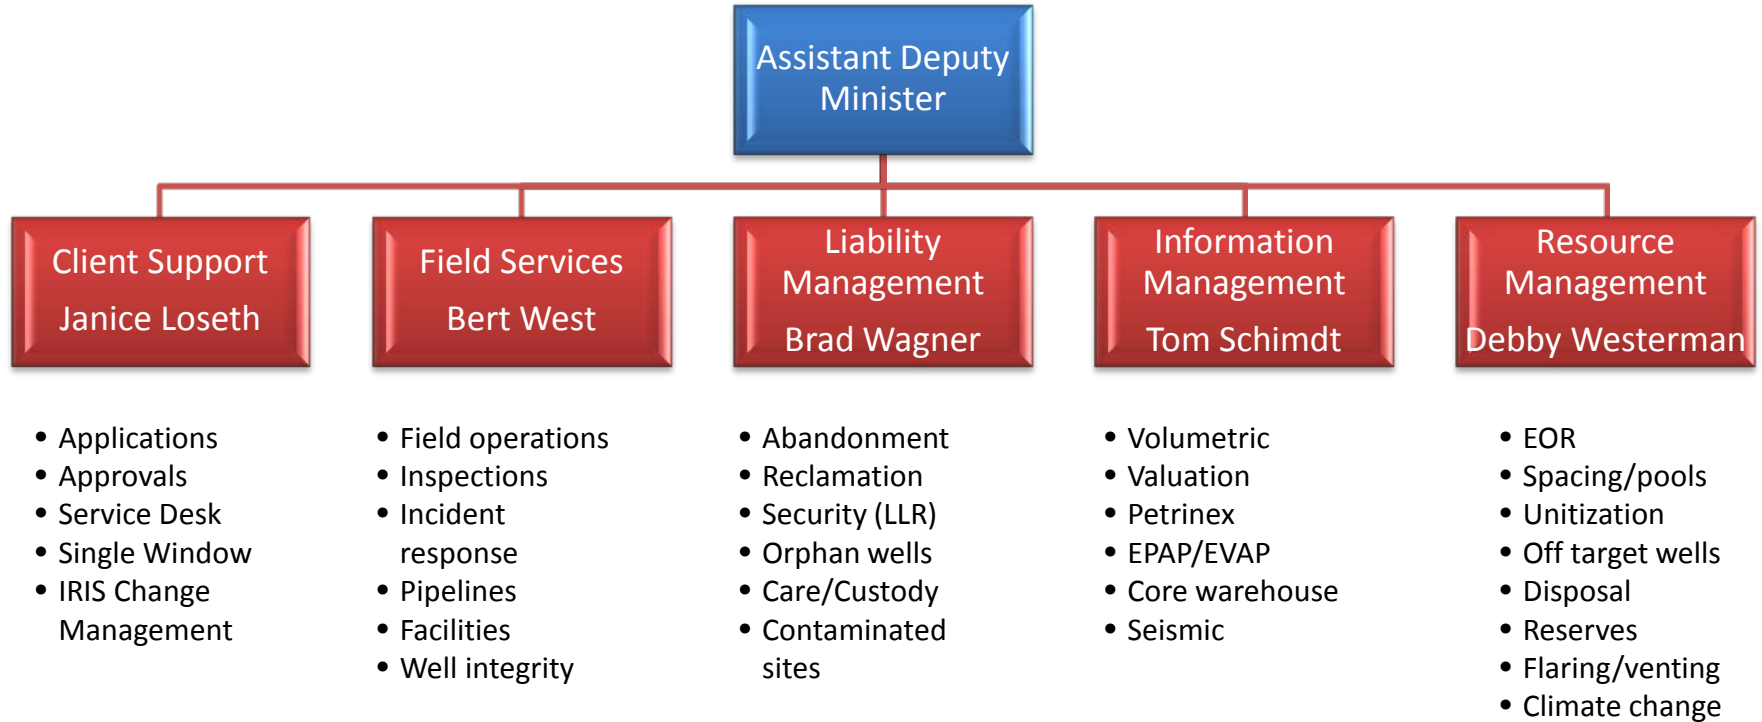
Assistant Deputy Minister

Client Support
Janice Loseth

Field Services
Bert West

Liability Management
Brad Wagner

Information Management
Tom Schimdt

Resource Management
Debby Westerman

- Applications
- Approvals
- Service Desk
- Single Window
- IRIS Change Management

- Field operations
- Inspections
- Incident response
- Pipelines
- Facilities
- Well integrity

- Abandonment
- Reclamation
- Security (LLR)
- Orphan wells
- Care/Custody
- Contaminated sites

- Volumetric
- Valuation
- Petrinex
- EPAP/EVAP
- Core warehouse
- Seismic

- EOR
- Spacing/pools
- Unitization
- Off target wells
- Disposal
- Reserves
- Flaring/venting
- Climate change